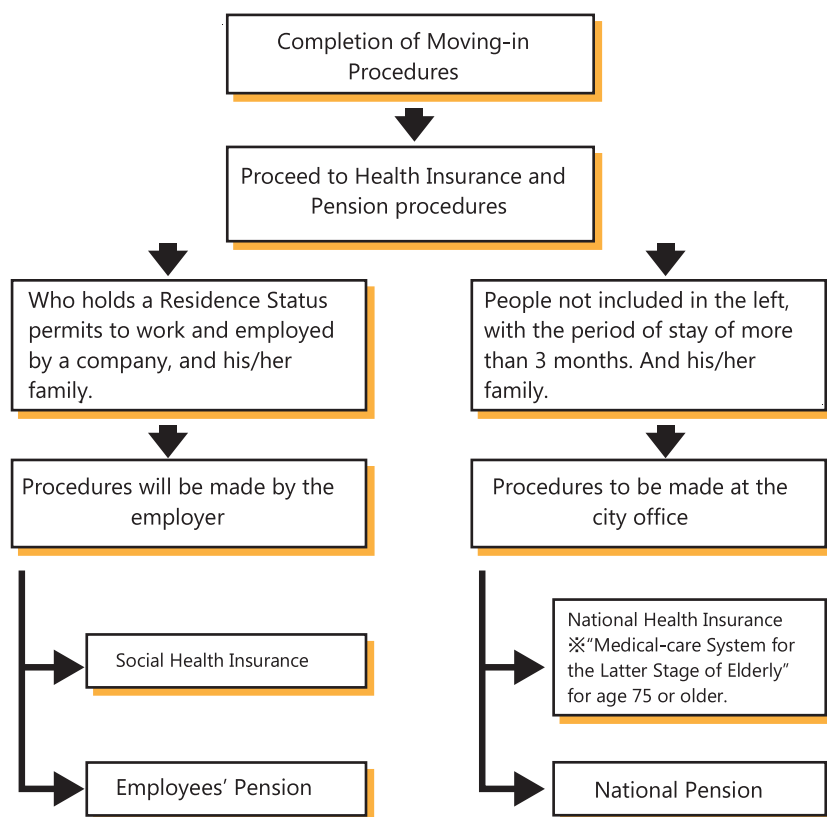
Completion of Moving-in Procedures

Proceed to Health Insurance and Pension procedures

Who holds a Residence Status permits to work and employed by a company, and his/her family.

People not included in the left, with the period of stay of more than 3 months. And his/her family.

Procedures will be made by the employer

Procedures to be made at the city office

Social Health Insurance

National Health Insurance ※"Medical-care System for the Latter Stage of Elderly" for age 75 or older.

Employees' Pension

National Pension